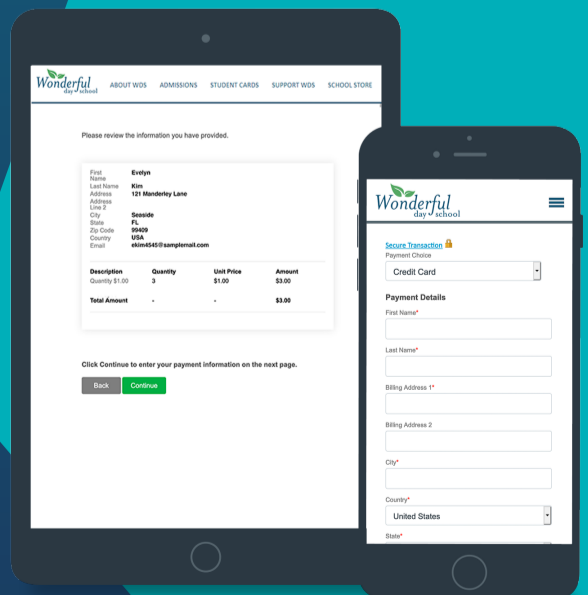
Wonderful day school

ABOUT WDS ADMISSIONS STUDENT CARDS SUPPORT WDS SCHOOL STORE

Please review the information you have provided.

| | |
|---|---|
| First Name | Evelyn |
| Last Name | Kim |
| Address | 121 Manderley Lane |
| Address Line 2 | |
| City | Seaside |
| State | FL |
| Zip Code | 99409 |
| Country | USA |
| Email | ekim4545@samplemail.com |

| Description | Quantity | Unit Price | Amount |
|---|---|---|---|
| Quantity $1.00 | 3 | $1.00 | $3.00 |
| Total Amount | - | - | $3.00 |

Click Continue to enter your payment information on the next page.

Back Continue

Wonderful day school

Secure Transaction

Payment Choice

Credit Card

Payment Details

First Name*

Last Name*

Billing Address 1*

Billing Address 2

City*

Country*

United States

State*